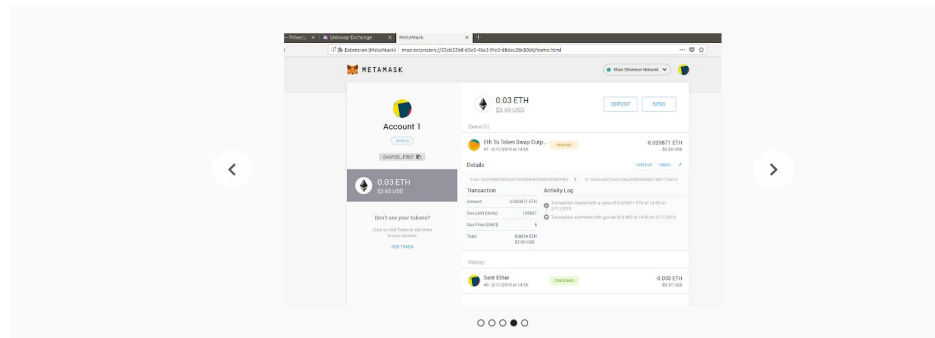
- Privacy | × Uniswap Exchange × MetaMask × +

Extension (MetaMask) | moz-extension://22cb22b8-d3e5-46a3-9fe3-d8dac26e8006/home.html

METAMASK

Main Ethereum Network

Account 1

DETAILS

0xAF00...F967

0.03 ETH
$3.65 USD

Don't see your tokens?

Click on Add Token to add them to your account

ADD TOKEN

0.03 ETH
$3.66 USD

DEPOSIT

SEND

Queue (1)

Eth To Token Swap Outp...
#1 · 2/11/2019 at 18:05

PENDING

-0.020871 ETH
-$2.54 USD

Details

SPEED UP CANCEL

From: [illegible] → To: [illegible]

Transaction

Amount 0.020871 ETH

Gas Limit (Units) 1.00001

Gas Price (GWEI) 5

Total 0.0214 ETH
$2.60 USD

Activity Log

Transaction created with a value of 0.020871 ETH at 18:05 on 2/11/2019.

Transaction submitted with gas fee of 0 WEI at 18:05 on 2/11/2019.

History

Sent Ether
#0 · 2/11/2019 at 18:05

CONFIRMED

-0.003 ETH
-$0.37 USD